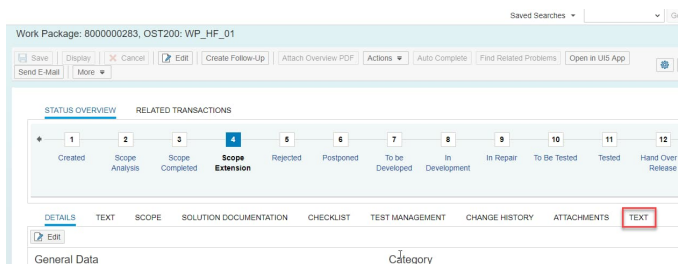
Saved Searches ▾

Work Package: 8000000283, OST200: WP_HF_01

Save | Display | Cancel | Edit | Create Follow-Up | Attach Overview PDF | Actions ▾ | Auto Complete | Find Related Problems | Open in UI5 App

Send E-Mail | More ▾

STATUS OVERVIEW RELATED TRANSACTIONS

1 Created

2 Scope Analysis

3 Scope Completed

4 Scope Extension

5 Rejected

6 Postponed

7 To be Developed

8 In Development

9 In Repair

10 To Be Tested

11 Tested

12 Hand Over Release

DETAILS TEXT SCOPE SOLUTION DOCUMENTATION CHECKLIST TEST MANAGEMENT CHANGE HISTORY ATTACHMENTS TEXT

Edit

General Data

Category